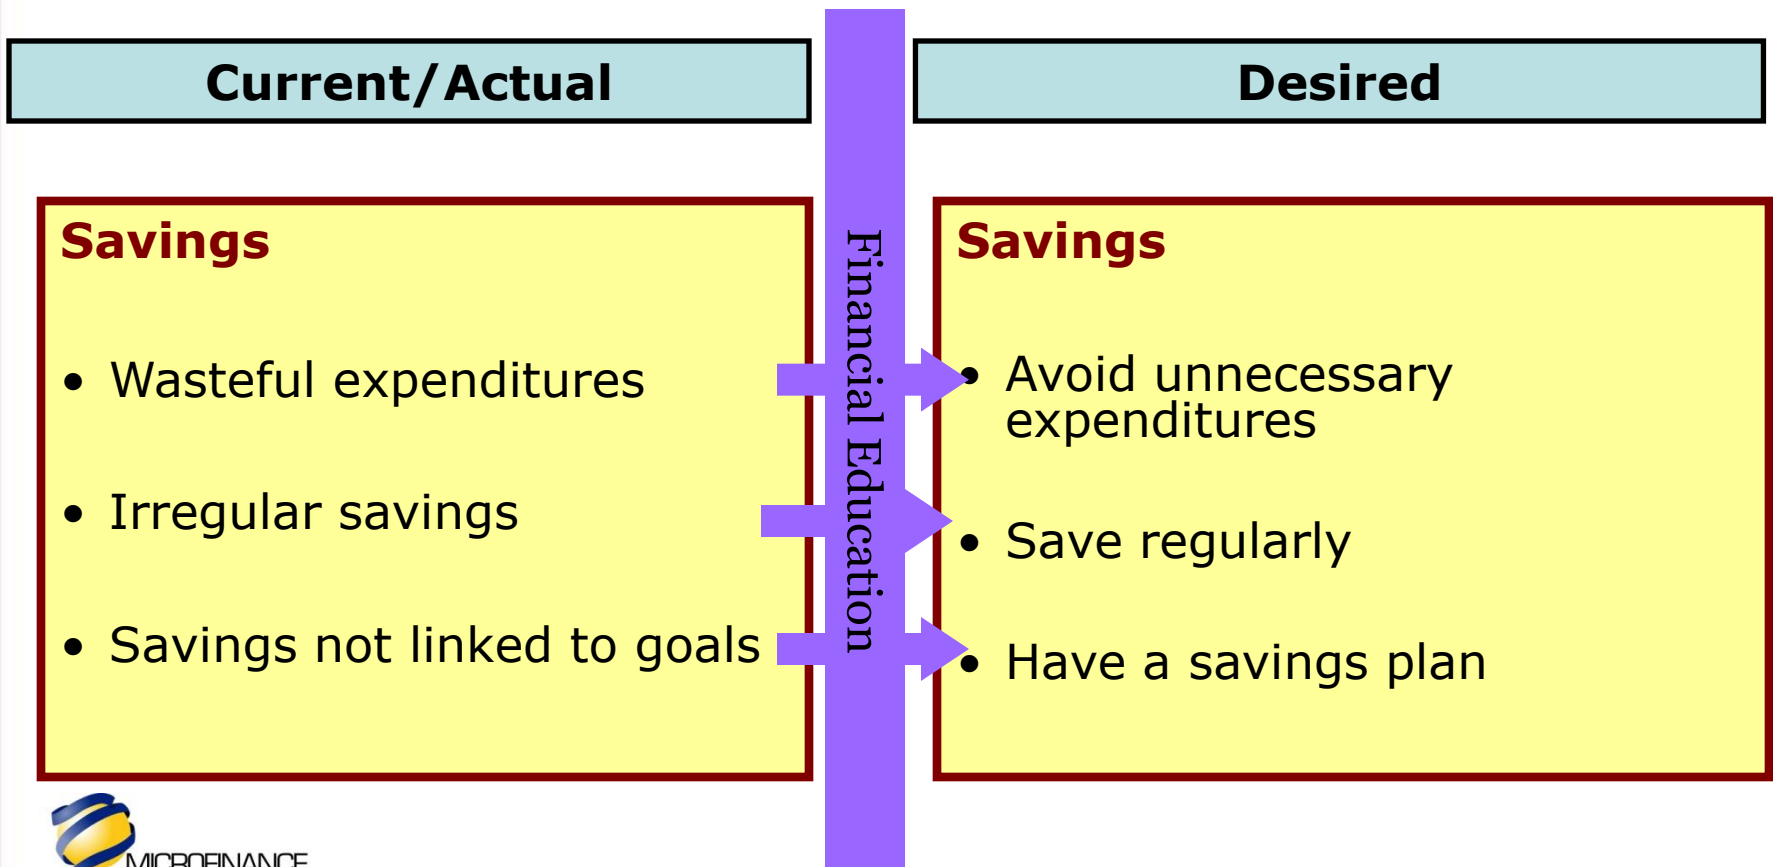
Current/Actual

Desired

Financial Education

Savings

- Wasteful expenditures
- Irregular savings
- Savings not linked to goals

Savings

- Avoid unnecessary expenditures
- Save regularly
- Have a savings plan

MICROFINANCE